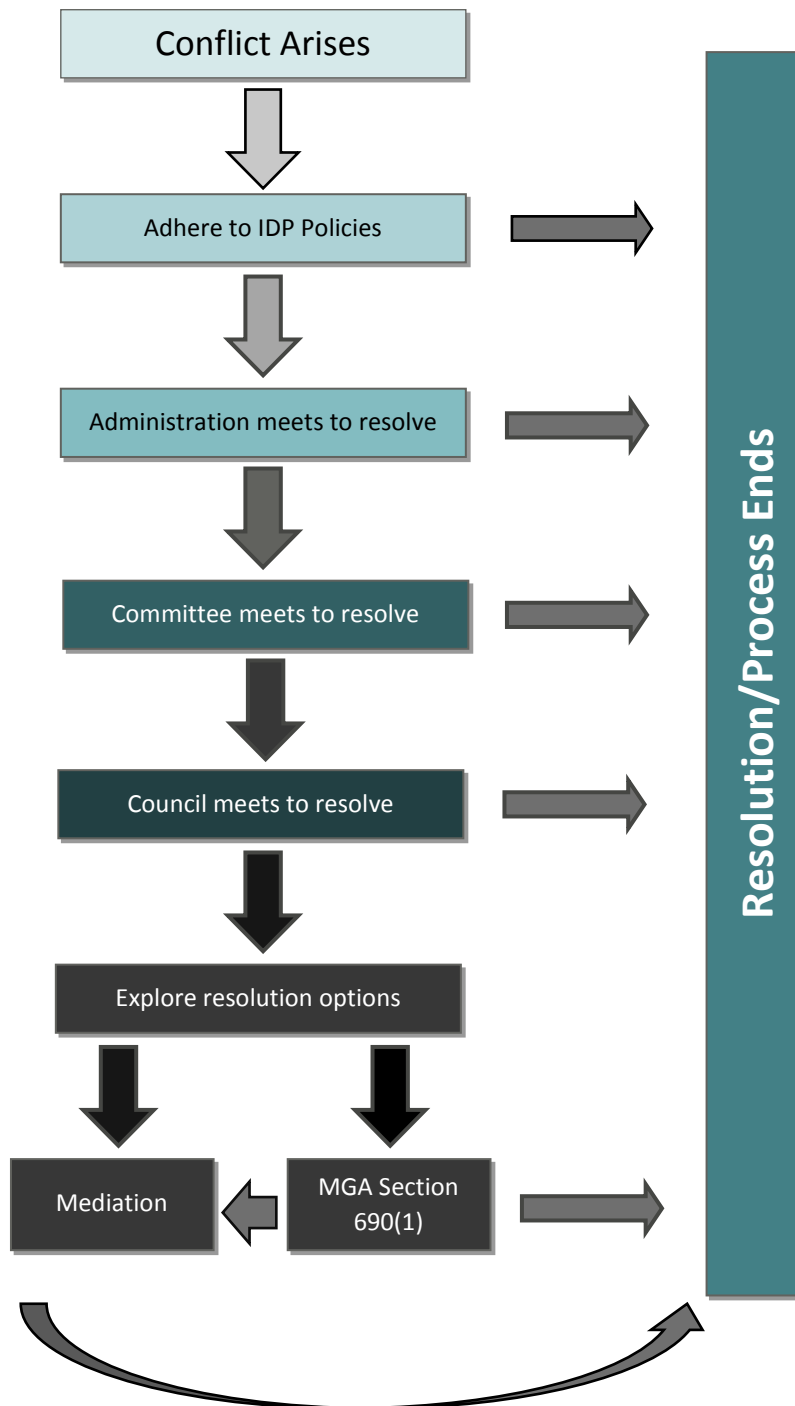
Conflict Arises

Adhere to IDP Policies

Administration meets to resolve

Committee meets to resolve

Council meets to resolve

Explore resolution options

Mediation

MGA Section 690(1)

Resolution/Process Ends